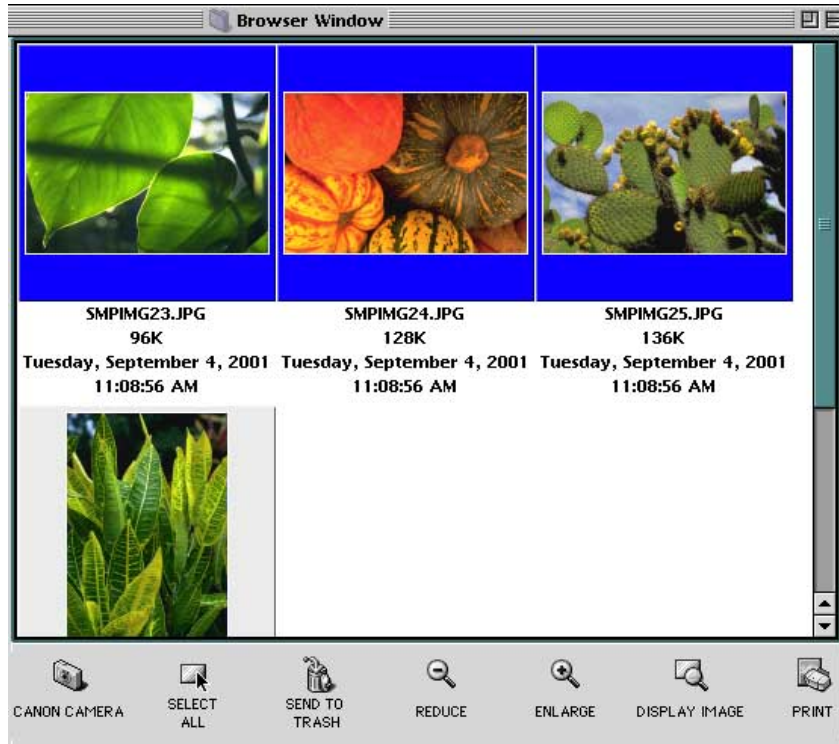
Browser Window

SMPIMG23.JPG
96K
Tuesday, September 4, 2001
11:08:56 AM

SMPIMG24.JPG
128K
Tuesday, September 4, 2001
11:08:56 AM

SMPIMG25.JPG
136K
Tuesday, September 4, 2001
11:08:56 AM

CANON CAMERA
SELECT ALL
SEND TO TRASH
REDUCE
ENLARGE
DISPLAY IMAGE
PRINT